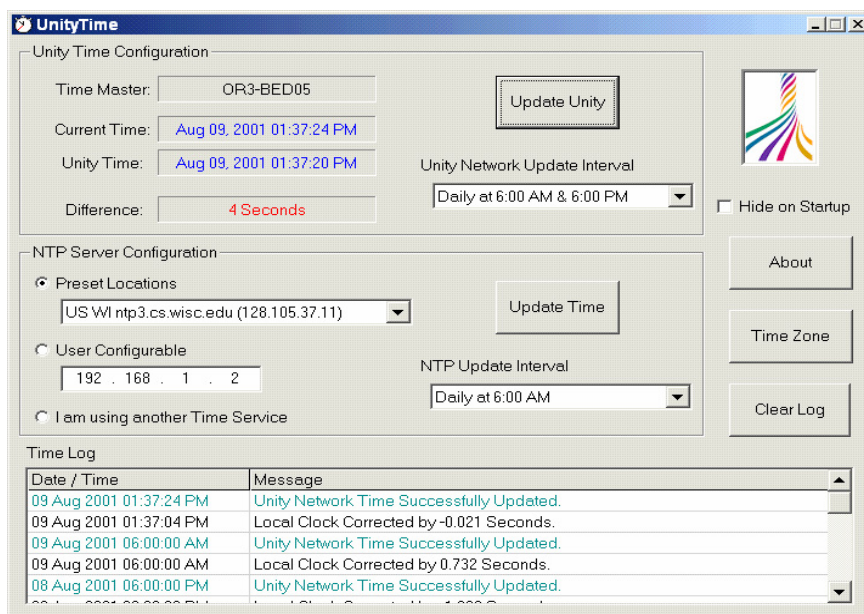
UnityTime

Unity Time Configuration

Time Master: OR3-BED05

Current Time: Aug 09, 2001 01:37:24 PM

Unity Time: Aug 09, 2001 01:37:20 PM

Difference: 4 Seconds

Update Unity

Unity Network Update Interval

Daily at 6:00 AM & 6:00 PM

Hide on Startup

NTP Server Configuration

Preset Locations

US WI ntp3.cs.wisc.edu (128.105.37.11)

Update Time

User Configurable

192 . 168 . 1 . 2

NTP Update Interval

Daily at 6:00 AM

I am using another Time Service

About

Time Zone

Clear Log

Time Log

| Date / Time | Message |
|---|---|
| 09 Aug 2001 01:37:24 PM | Unity Network Time Successfully Updated. |
| 09 Aug 2001 01:37:04 PM | Local Clock Corrected by -0.021 Seconds. |
| 09 Aug 2001 06:00:00 AM | Unity Network Time Successfully Updated. |
| 09 Aug 2001 06:00:00 AM | Local Clock Corrected by 0.732 Seconds. |
| 08 Aug 2001 06:00:00 PM | Unity Network Time Successfully Updated. |
| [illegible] | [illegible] |